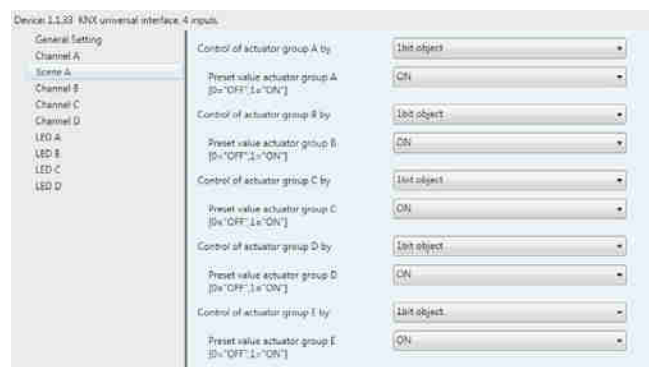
Device: 1.1.33 KNX universal interface, 4 inputs

General Setting
Channel A
Scene A
Channel B
Channel C
Channel D
LED A
LED B
LED C
LED D

Control of actuator group A by
1bit object

Preset value actuator group A [0="OFF",1="ON"]
ON

Control of actuator group B by
1bit object

Preset value actuator group B [0="OFF",1="ON"]
ON

Control of actuator group C by
1bit object

Preset value actuator group C [0="OFF",1="ON"]
ON

Control of actuator group D by
1bit object

Preset value actuator group D [0="OFF",1="ON"]
ON

Control of actuator group E by
1bit object

Preset value actuator group E [0="OFF",1="ON"]
ON